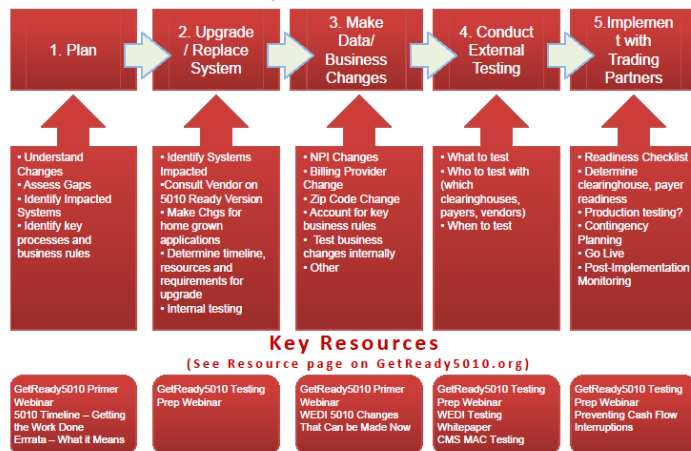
1. Plan

2. Upgrade / Replace System

3. Make Data/ Business Changes

4. Conduct External Testing

5.Implement with Trading Partners

• Understand Changes
• Assess Gaps
• Identify Impacted Systems
• Identify key processes and business rules

• Identify Systems Impacted
•Consult Vendor on 5010 Ready Version
• Make Chgs for home grown applications
• Determine timeline, resources and requirements for upgrade
• Internal testing

• NPI Changes
• Billing Provider Change
• Zip Code Change
• Account for key business rules
• Test business changes internally
• Other

• What to test
• Who to test with (which clearinghouses, payers, vendors)
• When to test

• Readiness Checklist
• Determine clearinghouse, payer readiness
• Production testing?
• Contingency Planning
• Go Live
• Post-Implementation Monitoring

Key Resources
(See Resource page on GetReady5010.org)

GetReady5010 Primer Webinar
5010 Timeline – Getting the Work Done
Errata – What it Means

GetReady5010 Testing Prep Webinar

GetReady5010 Primer Webinar
WEDI 5010 Changes That Can be Made Now

GetReady5010 Testing Prep Webinar
WEDI Testing Whitepaper
CMS MAC Testing

GetReady5010 Testing Prep Webinar
Preventing Cash Flow Interruptions